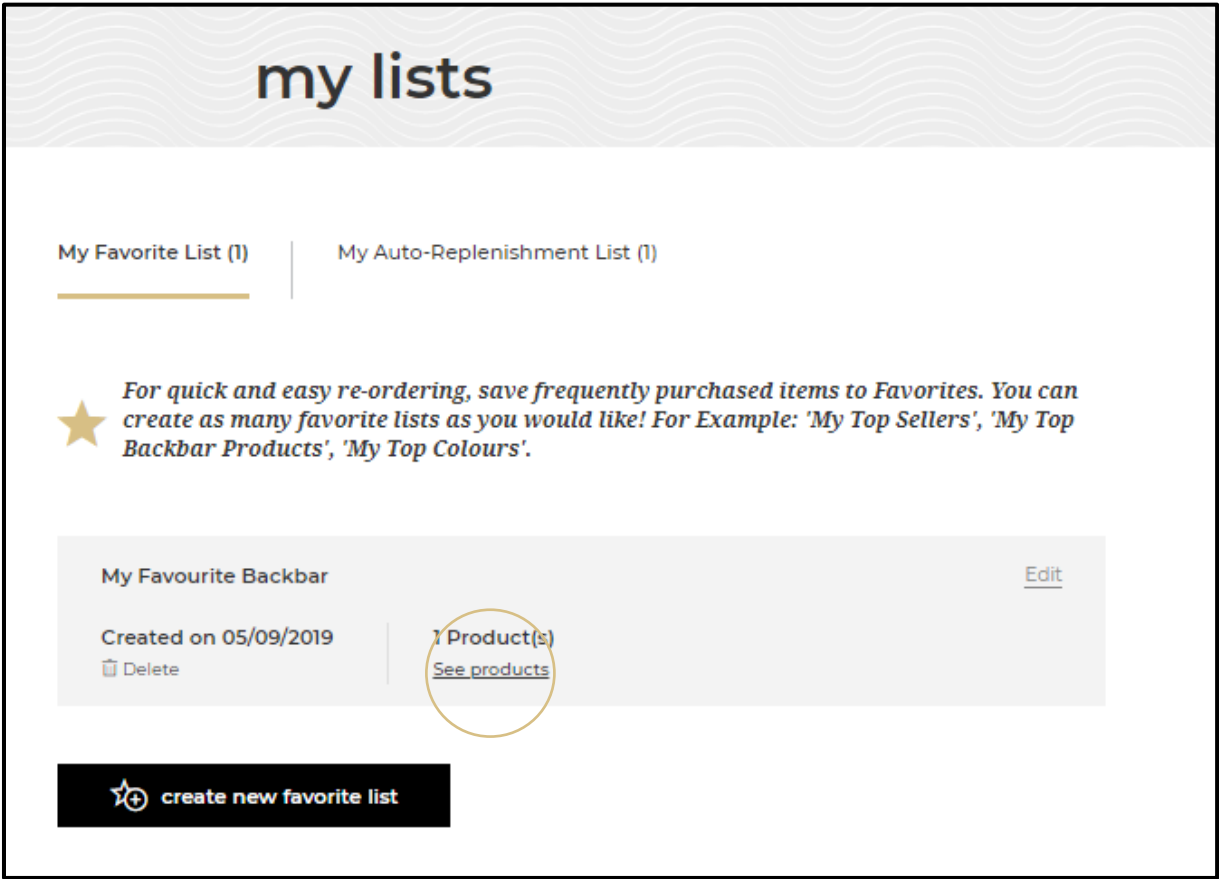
my lists

My Favorite List (1)

My Auto-Replenishment List (1)

For quick and easy re-ordering, save frequently purchased items to Favorites. You can create as many favorite lists as you would like! For Example: 'My Top Sellers', 'My Top Backbar Products', 'My Top Colours'.

My Favourite Backbar

Edit

Created on 05/09/2019

Delete

1 Product(s)

See products

create new favorite list